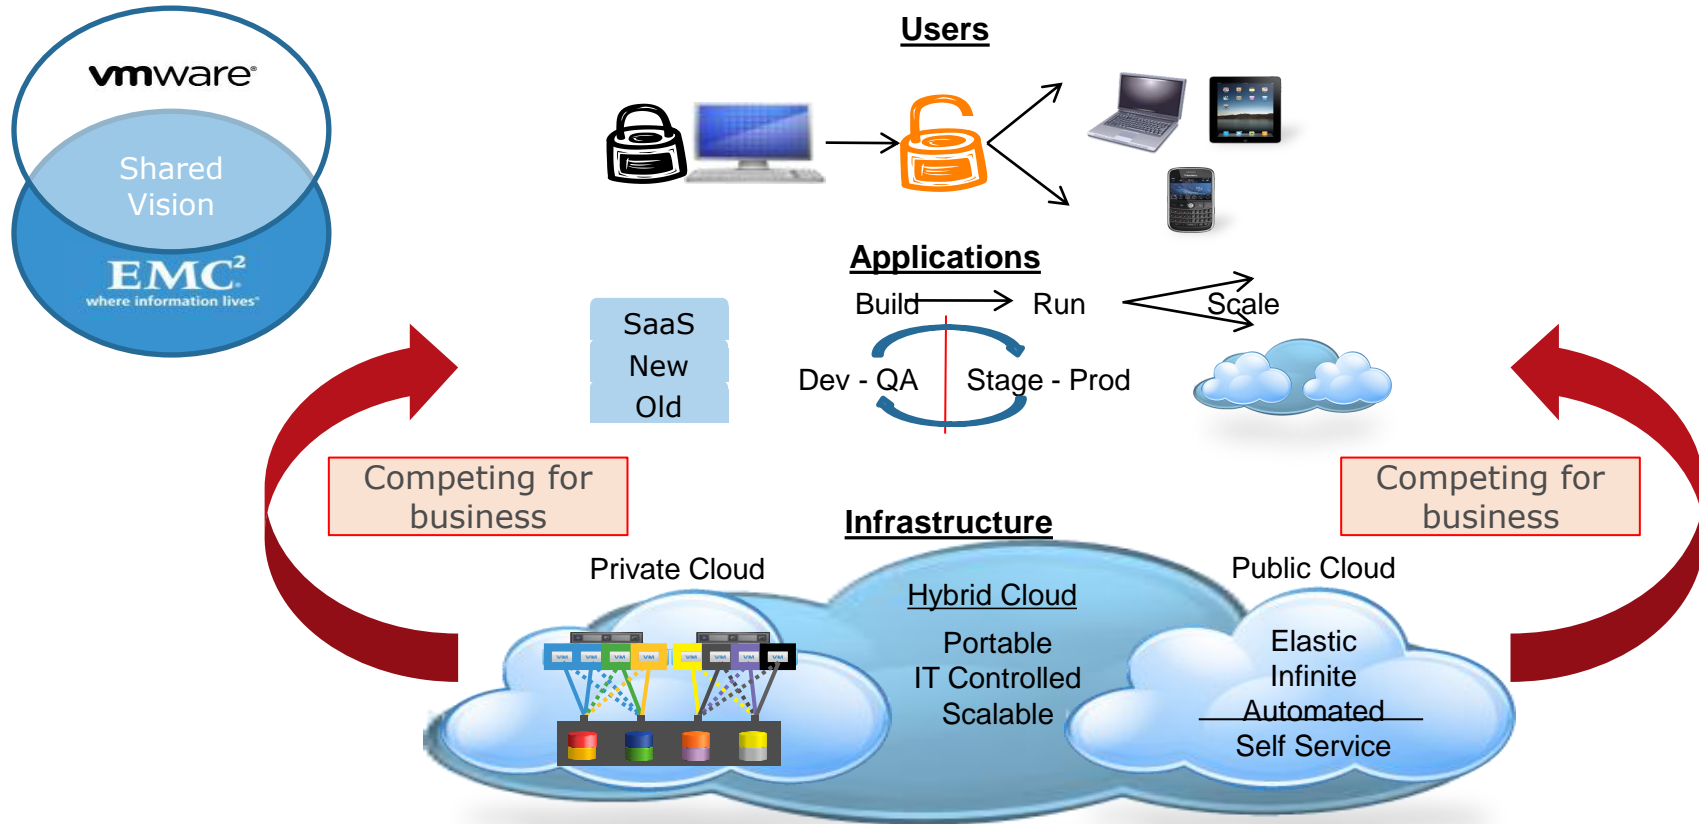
vmware

Shared Vision

EMC²
where information lives

Users

Applications

Build Run Scale

SaaS
New
Old

Dev - QA Stage - Prod

Competing for business

Competing for business

Infrastructure

Private Cloud

Hybrid Cloud

Portable
IT Controlled
Scalable

Public Cloud

Elastic
Infinite
Automated
Self Service

VM VM VM VM VM VM VM VM